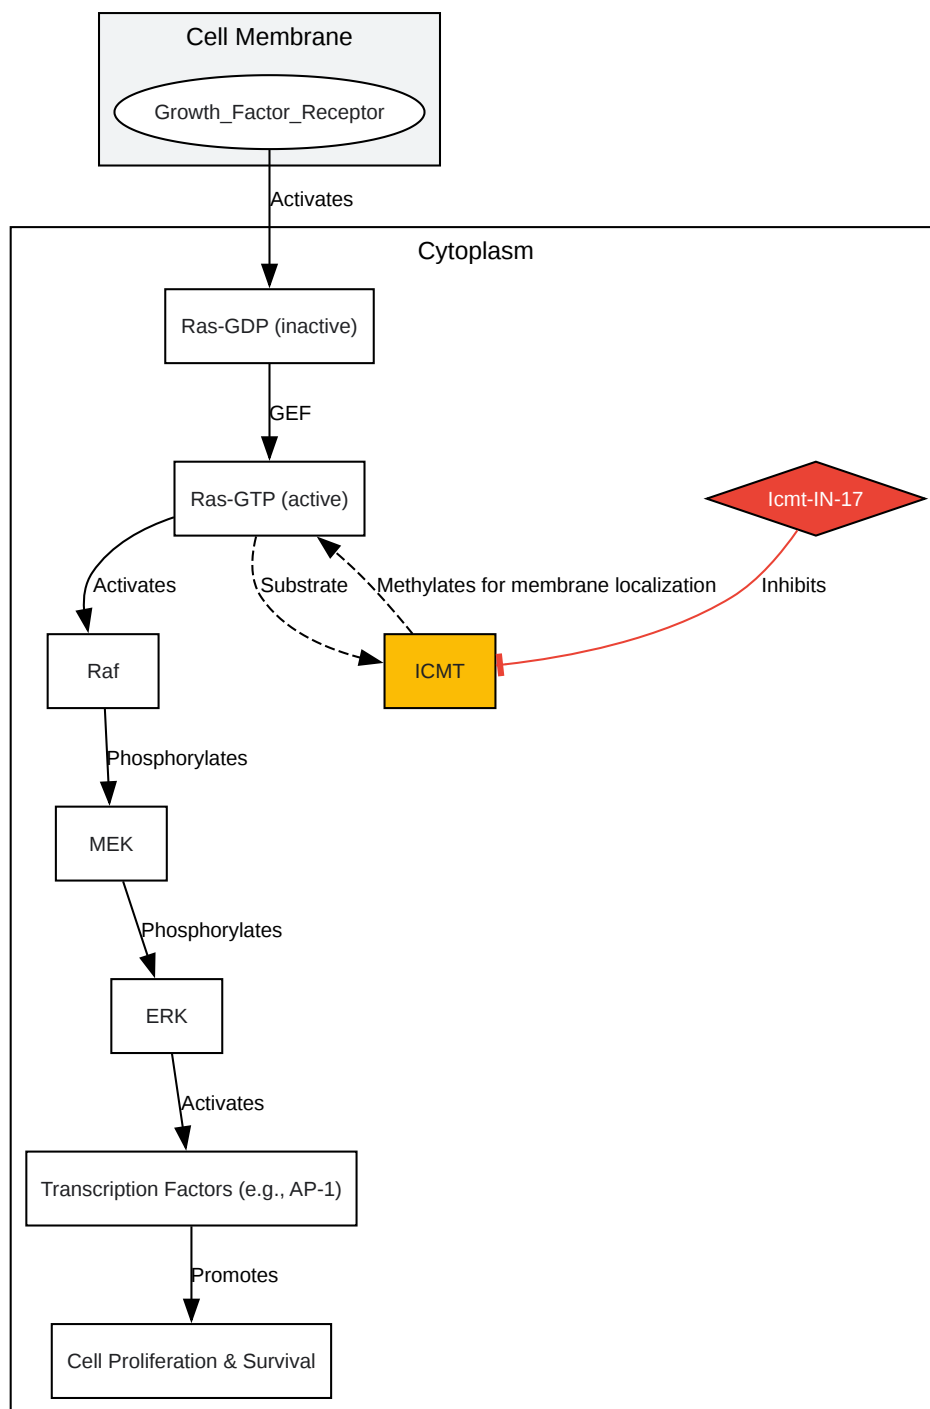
Cell Membrane

Growth_Factor_Receptor

Activates

Cytoplasm

Ras-GDP (inactive)

GEF

Ras-GTP (active)

Icmt-IN-17

Activates

Substrate

Methylates for membrane localization

Inhibits

Raf

ICMT

Phosphorylates

MEK

Phosphorylates

ERK

Activates

Transcription Factors (e.g., AP-1)

Promotes

Cell Proliferation & Survival